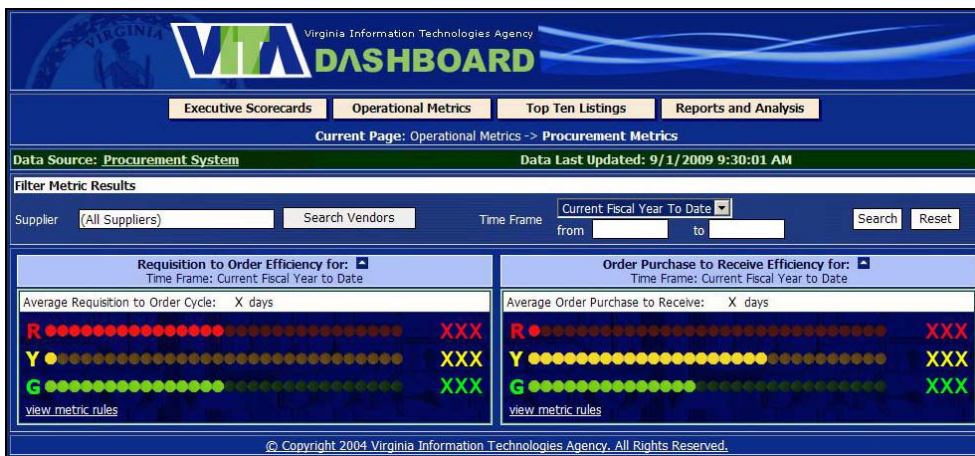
VIRGINIA

VITA

Virginia Information Technologies Agency

DASHBOARD

Executive Scorecards | Operational Metrics | Top Ten Listings | Reports and Analysis

Current Page: Operational Metrics -> Procurement Metrics

Data Source: Procurement System

Data Last Updated: 9/1/2009 9:30:01 AM

Filter Metric Results

Supplier (All Suppliers) Search Vendors

Time Frame Current Fiscal Year To Date from to

Search Reset

Requisition to Order Efficiency for:
Time Frame: Current Fiscal Year to Date

Average Requisition to Order Cycle: X days

R XXX

Y XXX

G XXX

view metric rules

Order Purchase to Receive Efficiency for:
Time Frame: Current Fiscal Year to Date

Average Order Purchase to Receive: X days

R XXX

Y XXX

G XXX

view metric rules

© Copyright 2004 Virginia Information Technologies Agency. All Rights Reserved.